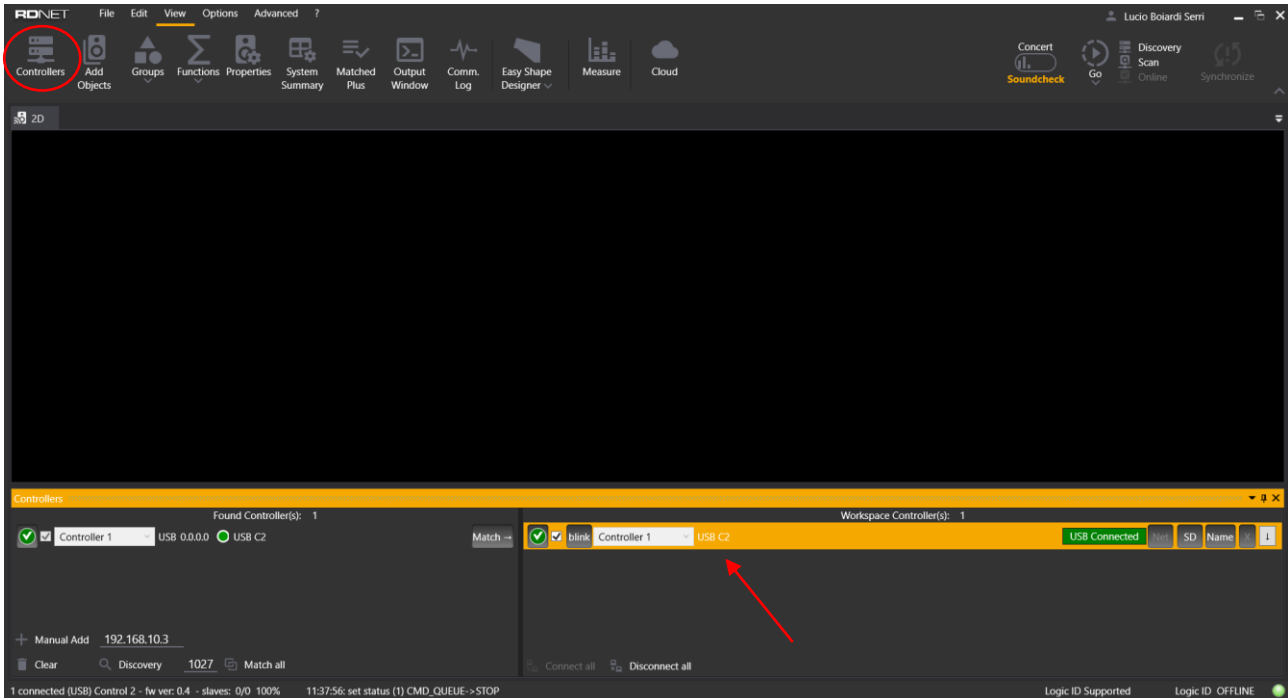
RDNET File Edit View Options Advanced ?

Lucio Boiardi Serri

Controllers
Add Objects
Groups
Functions
Properties
System Summary
Matched Plus
Output Window
Comm. Log
Easy Shape Designer
Measure
Cloud

Concert
Soundcheck
Go
Discovery
Scan
Online
Synchronize

2D

Controllers

Found Controller(s): 1

Controller 1 USB 0.0.0.0 USB C2

Match →

Workspace Controller(s): 1

blink Controller 1 USB C2 USB Connected Net SD Name

Manual Add 192.168.10.3

Clear Discovery 1027 Match all

Connect all Disconnect all

1 connected (USB) Control 2 - fw ver: 0.4 - slaves: 0/0 100% 11:37:56: set status (1) CMD_QUEUE->STOP

Logic ID Supported Logic ID OFFLINE